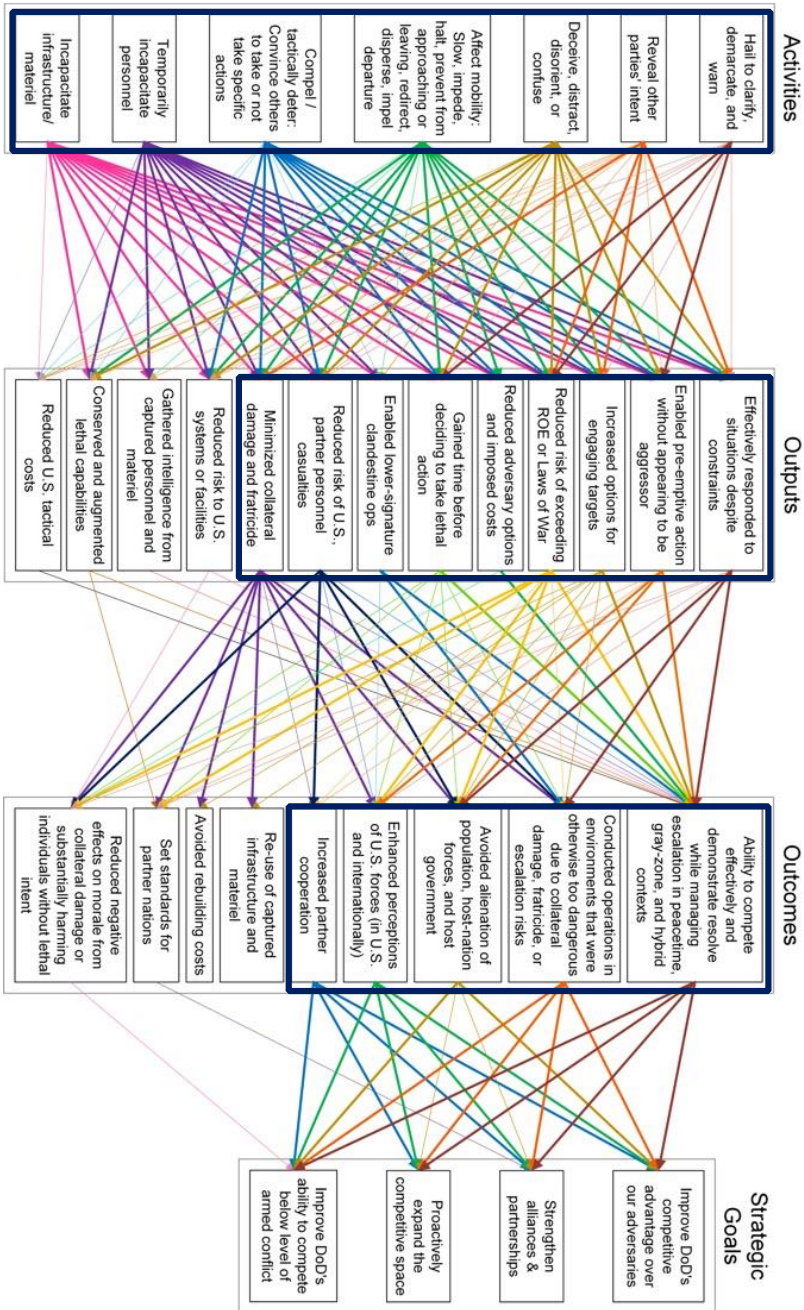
Activities

Hail to clarify, demarcate, and warn

Reveal other parties' intent

Deceive, distract, disorient, or confuse

Affect mobility: Slow, impede, halt, prevent from approaching or leaving, redirect, disperse, impel departure

Compel / tactically deter: Convince others to take or not take specific actions

Temporarily incapacitate personnel

Incapacitate infrastructure/ materiel

Outputs

Effectively responded to situations despite constraints

Enabled pre-emptive action without appearing to be aggressor

Increased options for engaging targets

Reduced risk of exceeding ROE or Laws of War

Reduced adversary options and imposed costs

Gained time before deciding to take lethal action

Enabled lower-signature clandestine ops

Reduced risk of U.S., partner personnel casualties

Minimized collateral damage and fratricide

Reduced risk to U.S. systems or facilities

Gathered intelligence from captured personnel and materiel

Conserved and augmented lethal capabilities

Reduced U.S. tactical costs

Outcomes

Ability to compete effectively and demonstrate resolve while managing escalation in peacetime, gray-zone, and hybrid contexts

Conducted operations in environments that were otherwise too dangerous due to collateral damage, fratricide, or escalation risks

Avoided alienation of population, host-nation forces, and host government

Enhanced perceptions of U.S. forces (in U.S. and internationally)

Increased partner cooperation

Re-use of captured infrastructure and materiel

Avoided rebuilding costs

Set standards for partner nations

Reduced negative effects on morale from collateral damage or substantially harming individuals without lethal intent

Strategic Goals

Improve DoD's competitive advantage over our adversaries

Strengthen alliances & partnerships

Proactively expand the competitive space

Improve DoD's ability to compete below level of armed conflict